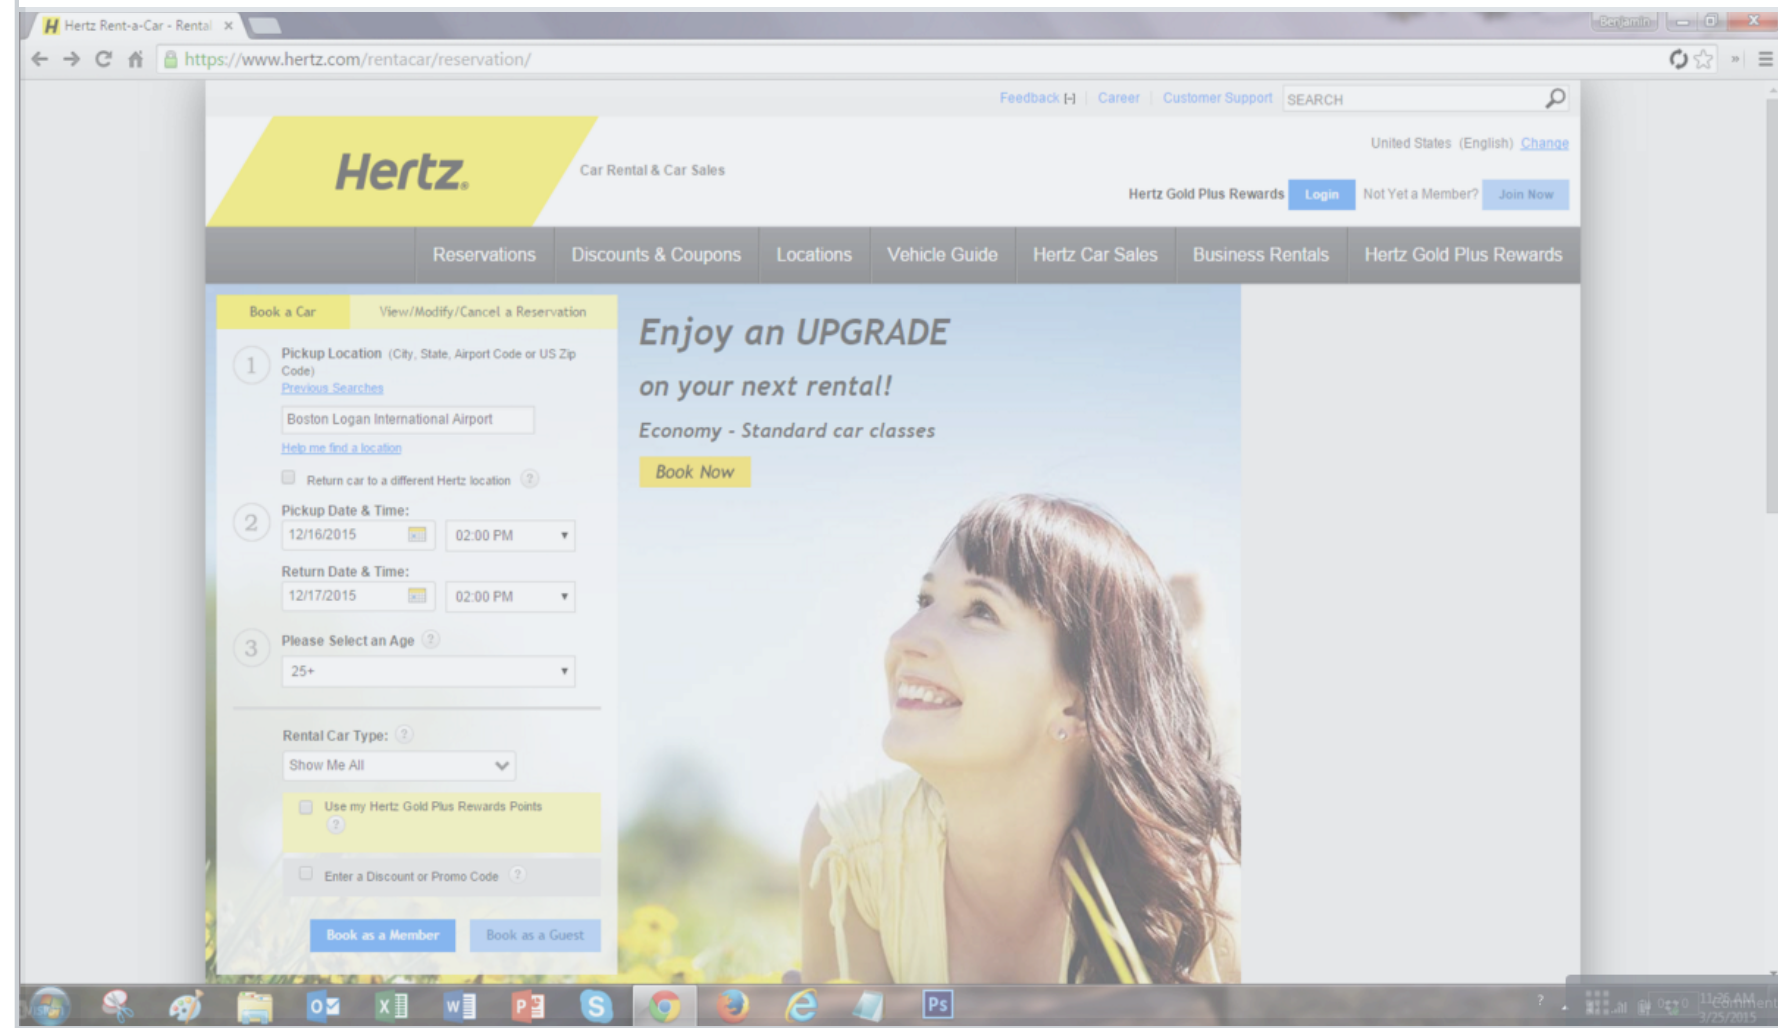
Hertz Rent-a-Car - Rental ×

Benjamin

https://www.hertz.com/rentacar/reservation/

Feedback [+] | Career | Customer Support | SEARCH

United States (English) Change

Hertz.

Car Rental & Car Sales

Hertz Gold Plus Rewards Login Not Yet a Member? Join Now

Reservations | Discounts & Coupons | Locations | Vehicle Guide | Hertz Car Sales | Business Rentals | Hertz Gold Plus Rewards

Book a Car | View/Modify/Cancel a Reservation

1 Pickup Location (City, State, Airport Code or US Zip Code)
Previous Searches
Boston Logan International Airport
Help me find a location
Return car to a different Hertz location ?

2 Pickup Date & Time:
12/16/2015 02:00 PM
Return Date & Time:
12/17/2015 02:00 PM

3 Please Select an Age ?
25+

Rental Car Type: ?
Show Me All

Use my Hertz Gold Plus Rewards Points ?

Enter a Discount or Promo Code ?

Book as a Member | Book as a Guest

Enjoy an UPGRADE
on your next rental!
Economy - Standard car classes
Book Now

11:26 AM
3/25/2015